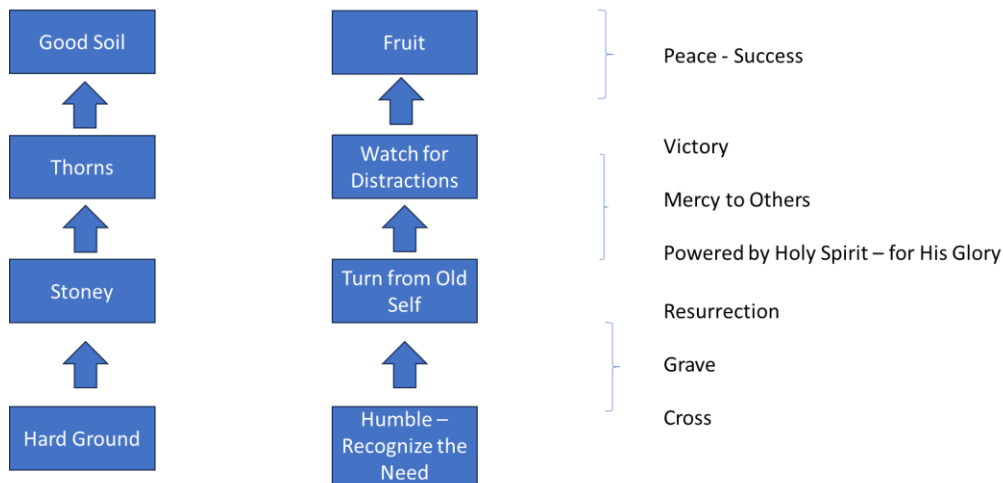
Good Soil

Thorns

Stoney

Hard Ground

Fruit

Watch for Distractions

Turn from Old Self

Humble – Recognize the Need

Peace - Success

Victory

Mercy to Others

Powered by Holy Spirit – for His Glory

Resurrection

Grave

Cross